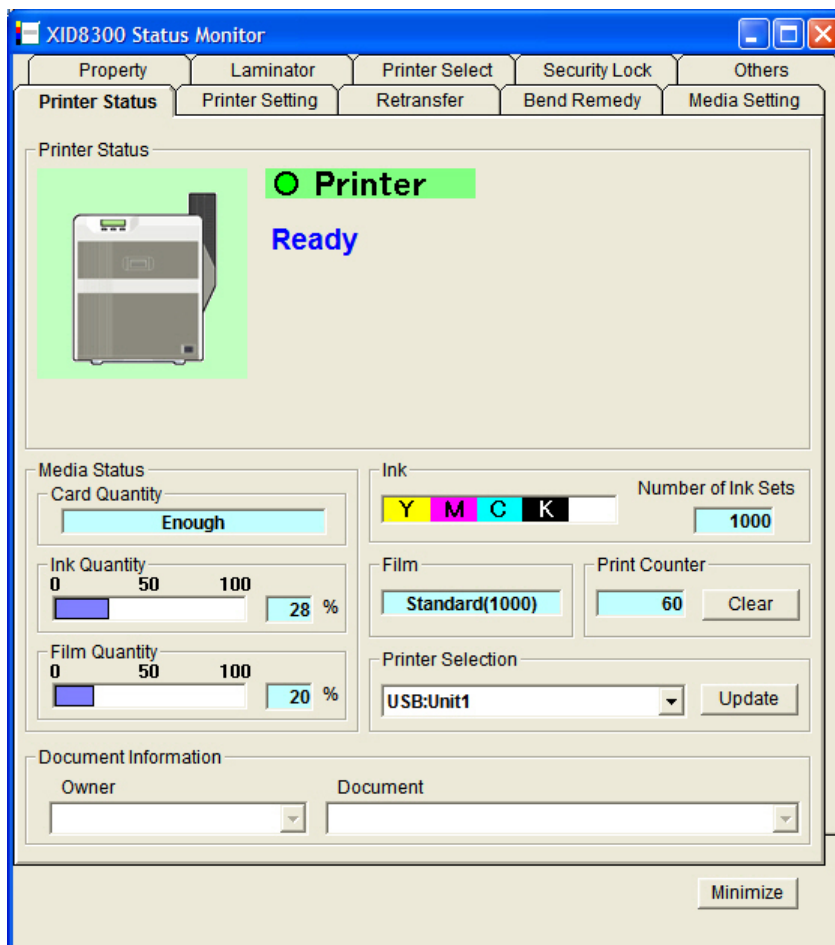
XID8300 Status Monitor

Property | Laminator | Printer Select | Security Lock | Others

Printer Status | Printer Setting | Retransfer | Bend Remedy | Media Setting

Printer Status

Printer

Ready

Media Status

Card Quantity

Enough

Ink Quantity
0 50 100
28 %

Film Quantity
0 50 100
20 %

Ink

Y M C K

Number of Ink Sets
1000

Film
Standard(1000)

Print Counter
60
Clear

Printer Selection
USB:Unit1
Update

Document Information

Owner

Document

Minimize